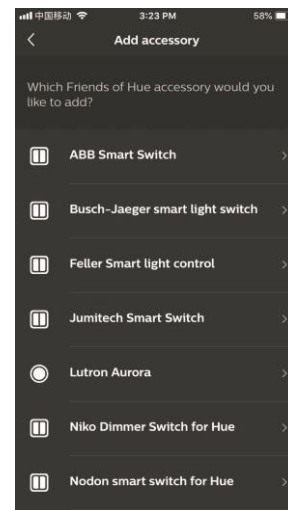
中国移动 3:23 PM 58%

Add accessory

Which Friends of Hue accessory would you like to add?

ABB Smart Switch

Busch-Jaeger smart light switch

Feller Smart light control

Jumitech Smart Switch

Lutron Aurora

Niko Dimmer Switch for Hue

Nodon smart switch for Hue